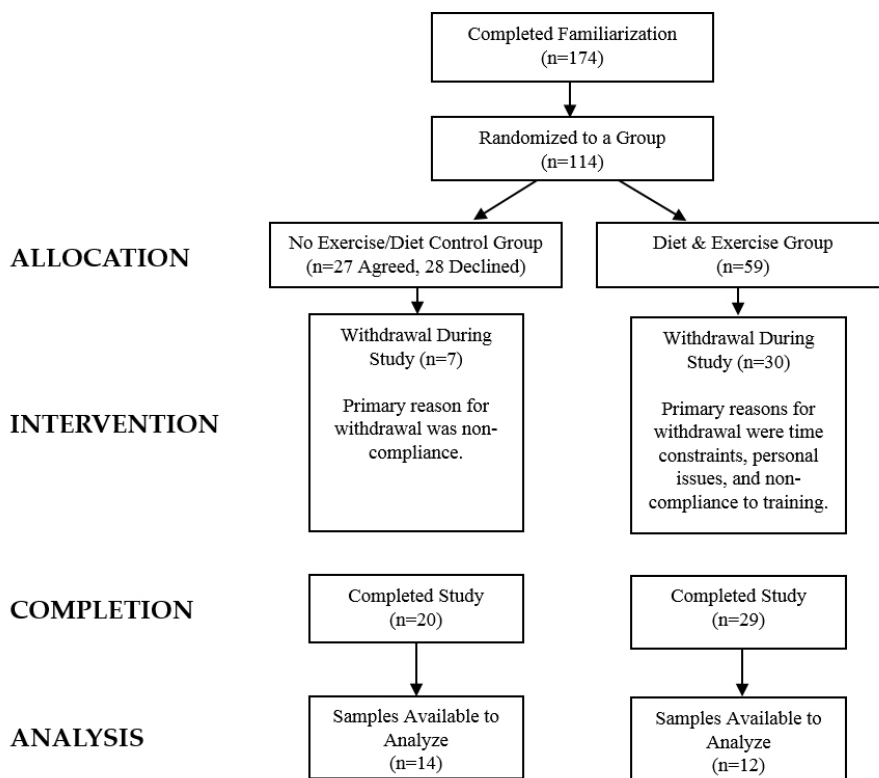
Completed Familiarization
(n=174)

Randomized to a Group
(n=114)

ALLOCATION

No Exercise/Diet Control Group
(n=27 Agreed, 28 Declined)

Diet & Exercise Group
(n=59)

INTERVENTION

Withdrawal During Study (n=7)

Primary reason for withdrawal was noncompliance.

Withdrawal During Study (n=30)

Primary reasons for withdrawal were time constraints, personal issues, and noncompliance to training.

COMPLETION

Completed Study
(n=20)

Completed Study
(n=29)

ANALYSIS

Samples Available to Analyze
(n=14)

Samples Available to Analyze
(n=12)